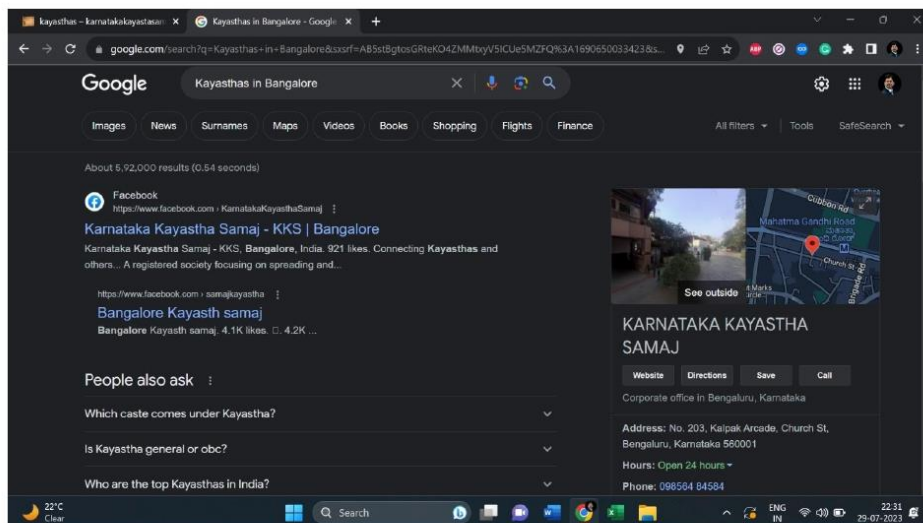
kayasthas – karnatakakayastasan ×
Kayasthas in Bangalore - Google ×
+

google.com/search?q=Kayasthas+in+Bangalore&sxsrf=AB5stBgtosGRteKO4ZMMtxyV5ICUe5MZFQ%3A1690650033423&s...

Google
Kayasthas in Bangalore

Images
News
Surnames
Maps
Videos
Books
Shopping
Flights
Finance
All filters
Tools
SafeSearch

About 5,92,000 results (0.54 seconds)

Facebook
https://www.facebook.com › KarnatakaKayasthaSamaj
Karnataka Kayastha Samaj - KKS | Bangalore
Karnataka Kayastha Samaj - KKS, Bangalore, India. 921 likes. Connecting Kayasthas and others... A registered society focusing on spreading and...

https://www.facebook.com › samajkayastha
Bangalore Kayasth samaj
Bangalore Kayasth samaj. 4.1K likes. □. 4.2K ...

People also ask
Which caste comes under Kayastha?
Is Kayastha general or obc?
Who are the top Kayasthas in India?

Cubbon Rd
Mahatma Gandhi Road
Church St
Brigade Rd
See outside
St Marks

KARNATAKA KAYASTHA SAMAJ
Website
Directions
Save
Call
Corporate office in Bengaluru, Karnataka
Address: No. 203, Kalpak Arcade, Church St, Bengaluru, Karnataka 560001
Hours: Open 24 hours
Phone: 098564 84584

22°C
Clear
Search
ENG
IN
22:31
29-07-2023